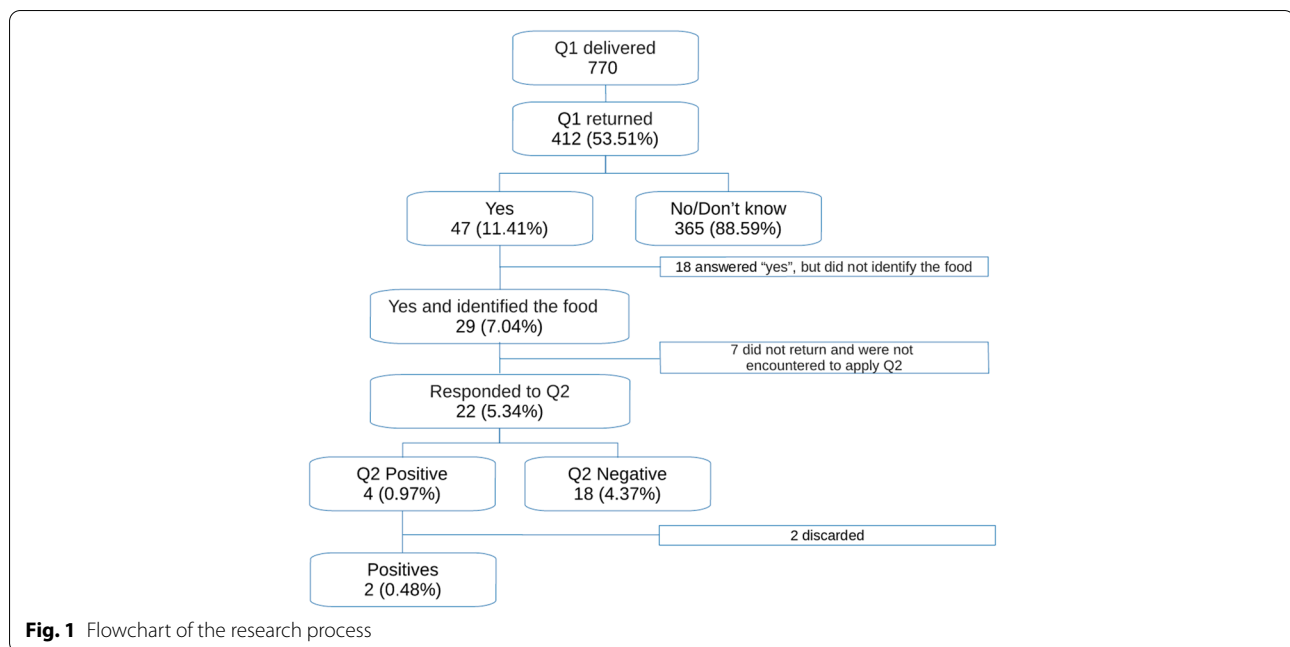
Q1 delivered
770

Q1 returned
412 (53.51%)

Yes
47 (11.41%)

No/Don't know
365 (88.59%)

18 answered "yes", but did not identify the food

Yes and identified the food
29 (7.04%)

7 did not return and were not encountered to apply Q2

Responded to Q2
22 (5.34%)

Q2 Positive
4 (0.97%)

Q2 Negative
18 (4.37%)

2 discarded

Positives
2 (0.48%)

**Fig. 1** Flowchart of the research process